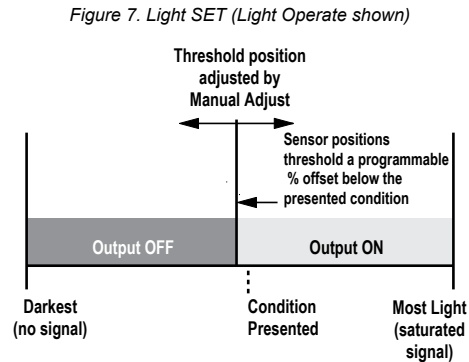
Figure 7. Light SET (Light Operate shown)

Threshold position adjusted by Manual Adjust

Sensor positions threshold a programmable % offset below the presented condition

Output OFF

Output ON

Darkest (no signal)

Condition Presented

Most Light (saturated signal)